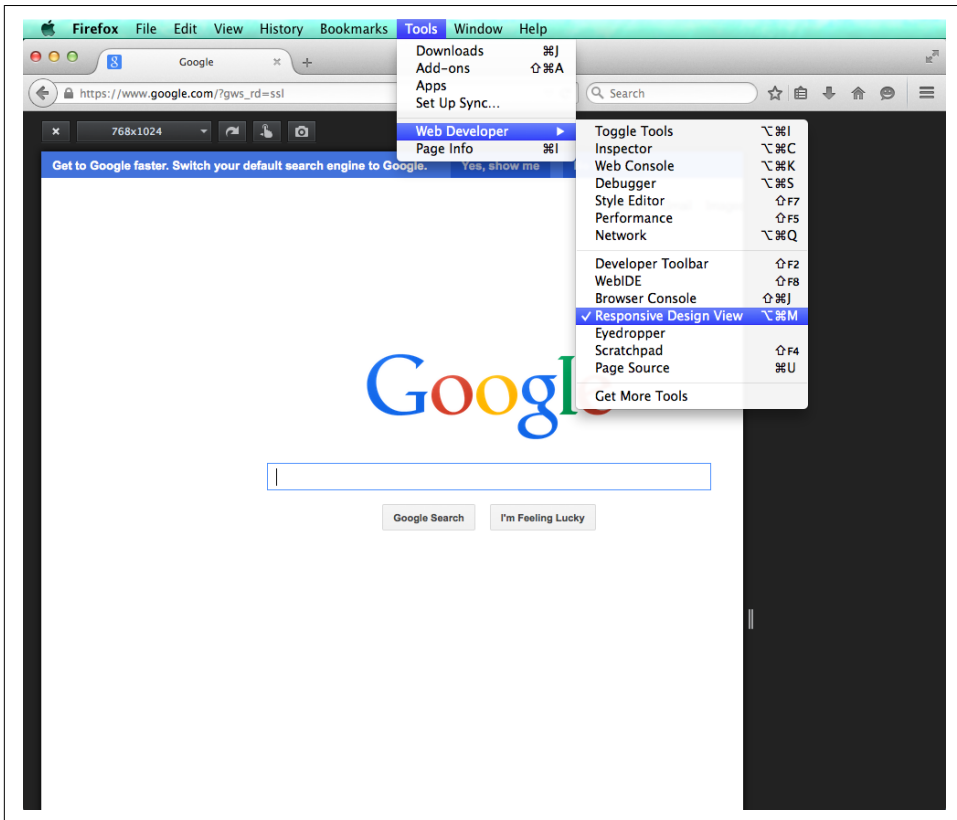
Firefox File Edit View History Bookmarks Tools Window Help

Google ×

https://www.google.com/?gws_rd=ssl

Search

× 768x1024

Get to Google faster. Switch your default search engine to Google. Yes, show me

Downloads ⌘J
Add-ons ⇧⌘A
Apps
Set Up Sync...
Web Developer ▶
Page Info ⌘I

Toggle Tools ⌥⌘I
Inspector ⌥⌘C
Web Console ⌥⌘K
Debugger ⌥⌘S
Style Editor ⇧F7
Performance ⇧F5
Network ⌥⌘Q
Developer Toolbar ⇧F2
WebIDE ⇧F8
Browser Console ⇧⌘J
✓ Responsive Design View ⌥⌘M
Eyedropper
Scratchpad ⇧F4
Page Source ⌘U
Get More Tools

Google

Google Search I'm Feeling Lucky